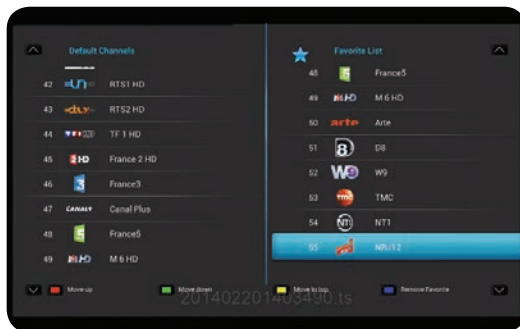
Default Channels

42 RTS1 HD
43 RTS2 HD
44 TF 1 HD
45 France 2 HD
46 France3
47 CANAL+ Canal Plus
48 France5
49 M 6 HD

Favorite List

48 France5
49 M 6 HD
50 arte Arte
51 D8
52 W9
53 TMC
54 NT1
55 NRJ12

Move up
Move down
Move to top
Remove Favorite

20140220140349​0.ts